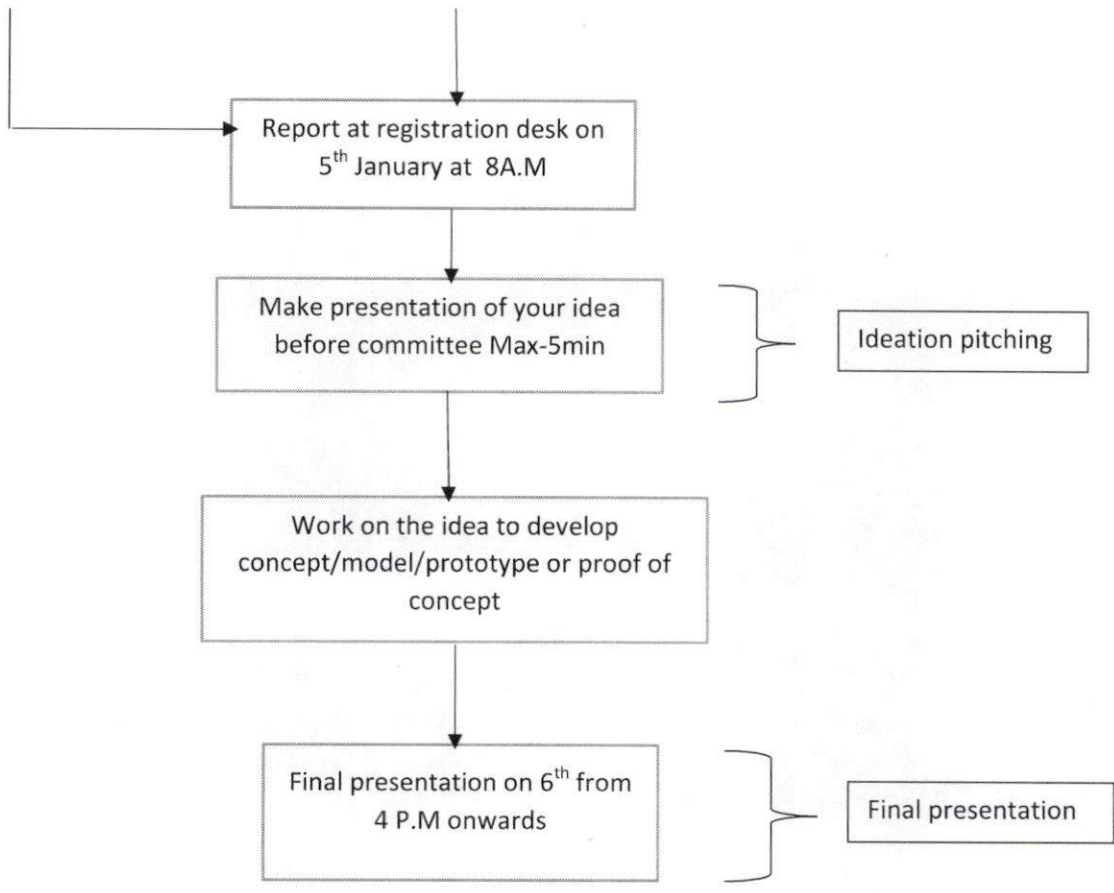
Report at registration desk on 5$^{th}$ January at 8A.M

Make presentation of your idea before committee Max-5min

Ideation pitching

Work on the idea to develop concept/model/prototype or proof of concept

Final presentation on 6$^{th}$ from 4 P.M onwards

Final presentation